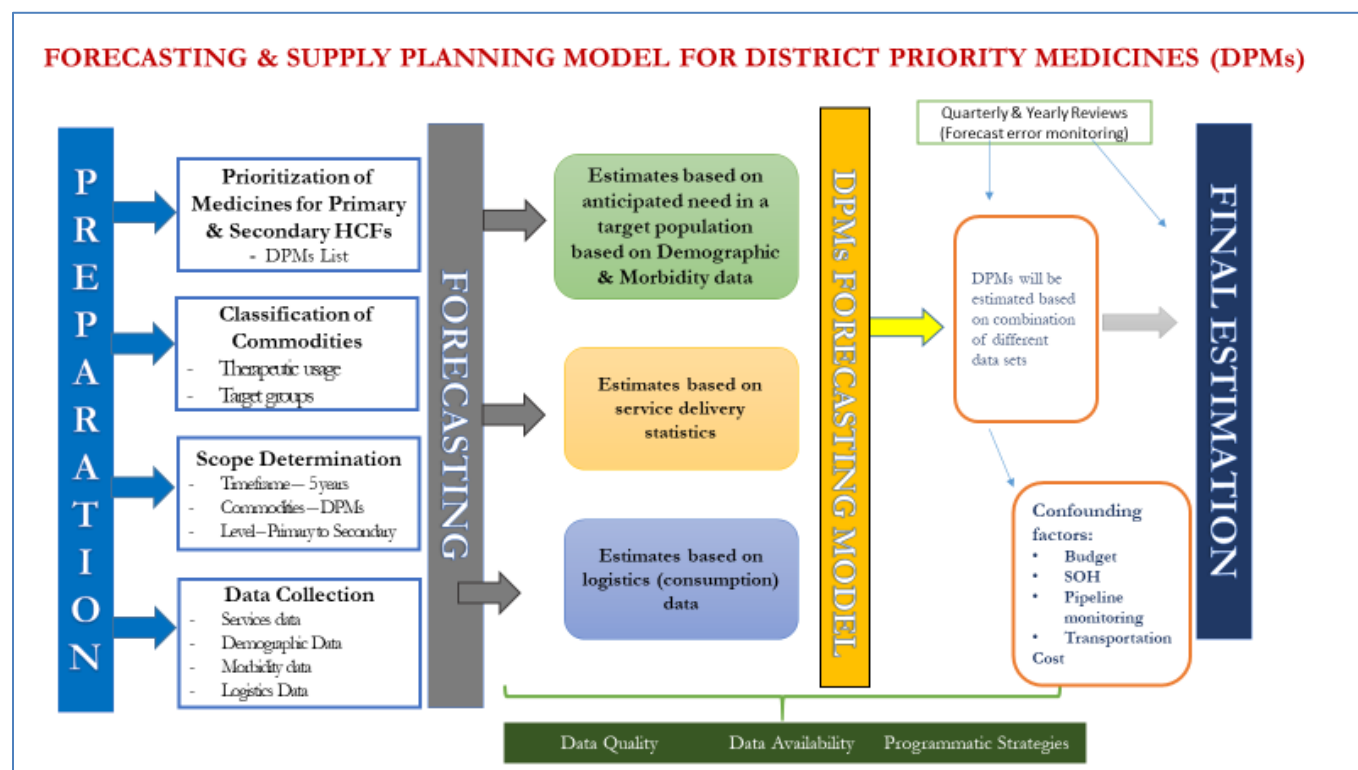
FORECASTING & SUPPLY PLANNING MODEL FOR DISTRICT PRIORITY MEDICINES (DPMs)

PREPARATION

Prioritization of Medicines for Primary & Secondary HCFs
- DPMs List

Classification of Commodities
- Therapeutic usage
- Target groups

Scope Determination
- Timeframe – 5 years
- Commodities – DPMs
- Level – Primary to Secondary

Data Collection
- Services data
- Demographic Data
- Morbidity data
- Logistics Data

FORECASTING

Estimates based on anticipated need in a target population based on Demographic & Morbidity data

Estimates based on service delivery statistics

Estimates based on logistics (consumption) data

DPMs FORECASTING MODEL

Quarterly & Yearly Reviews (Forecast error monitoring)

DPMs will be estimated based on combination of different data sets

Confounding factors:
• Budget
• SOH
• Pipeline monitoring
• Transportation Cost

FINAL ESTIMATION

Data Quality Data Availability Programmatic Strategies